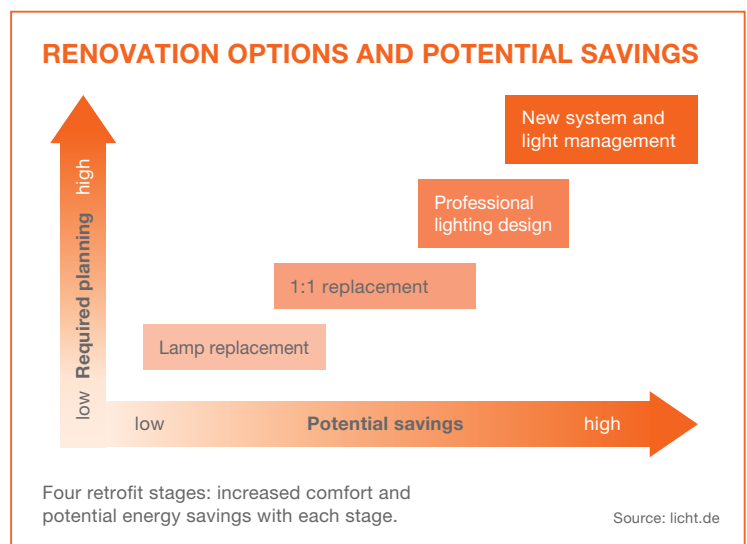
RENOVATION OPTIONS AND POTENTIAL SAVINGS

high
Required planning
low

New system and light management

Professional lighting design

1:1 replacement

Lamp replacement

low
Potential savings
high

Four retrofit stages: increased comfort and potential energy savings with each stage.

Source: licht.de